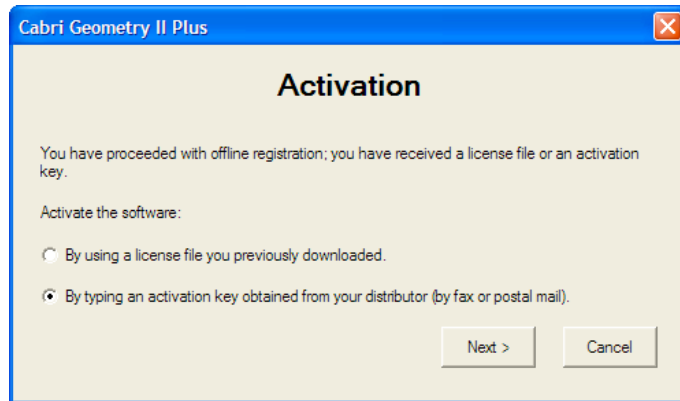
Cabri Geometry II Plus

Activation

You have proceeded with offline registration; you have received a license file or an activation key.

Activate the software:

By using a license file you previously downloaded.

By typing an activation key obtained from your distributor (by fax or postal mail).

Next >

Cancel